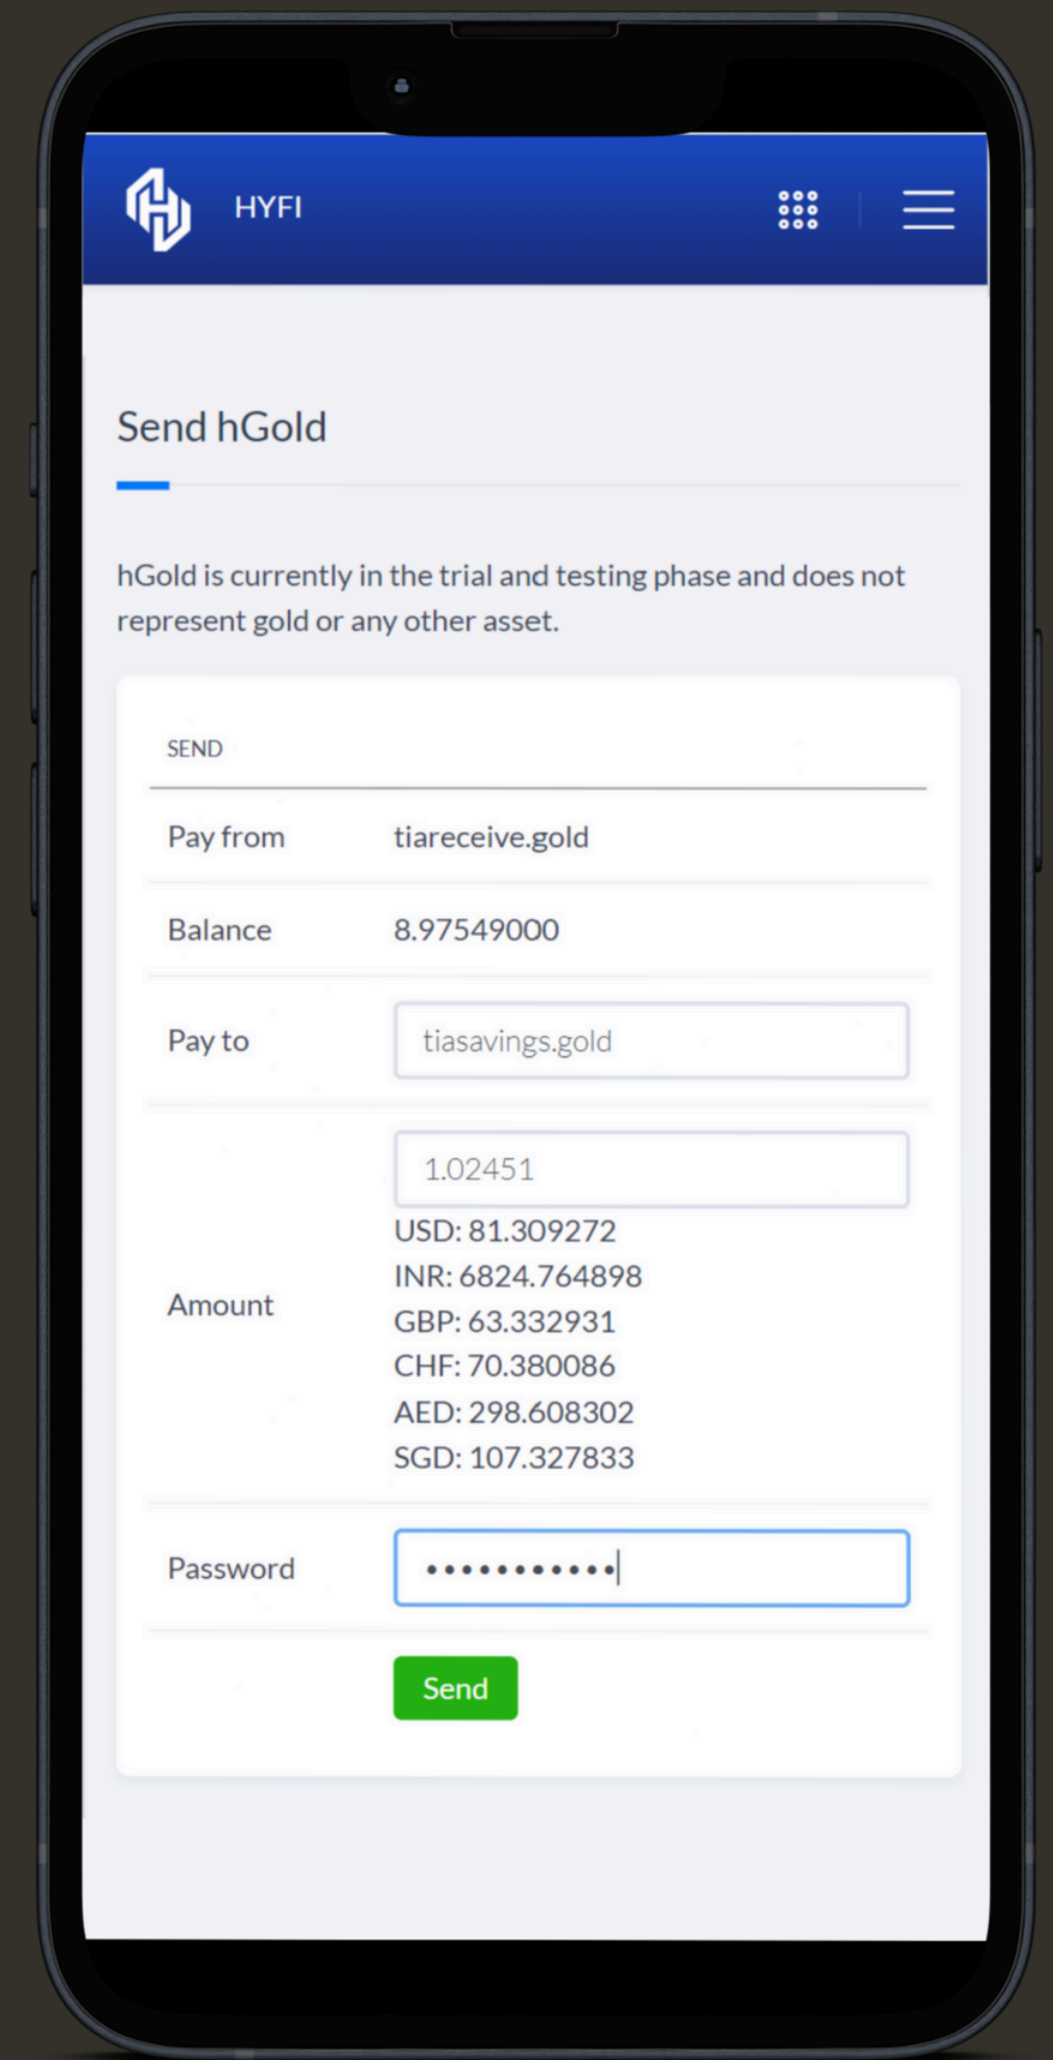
HYFI

Send hGold

hGold is currently in the trial and testing phase and does not represent gold or any other asset.

SEND

| | |
|---|---|
| Pay from | tiareceive.gold |
| Balance | 8.97549000 |
| Pay to | tiasavings.gold |
| Amount | 1.02451<br>USD: 81.309272<br>INR: 6824.764898<br>GBP: 63.332931<br>CHF: 70.380086<br>AED: 298.608302<br>SGD: 107.327833 |
| Password | •••••••••••• |

Send